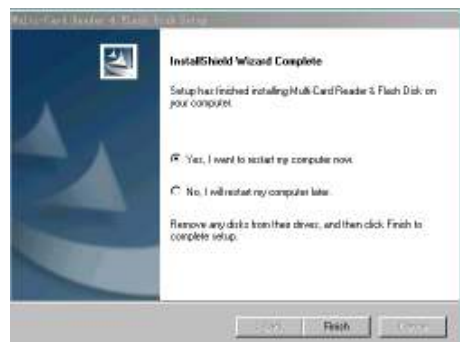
Multi-Card Reader & Flash Disk Setup

InstallShield Wizard Complete

Setup has finished installing Multi-Card Reader & Flash Disk on your computer.

Yes, I want to restart my computer now.

No, I will restart my computer later.

Remove any disks from their drives, and then click Finish to complete setup.

< Back
Finish
Cancel